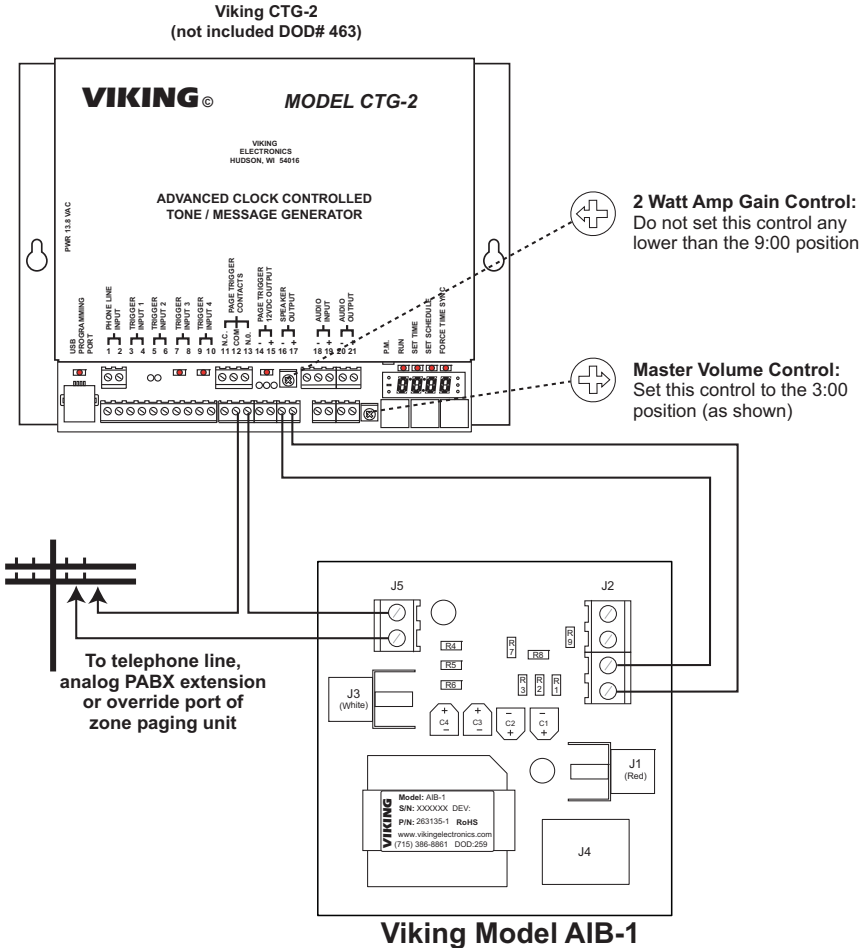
Viking CTG-2
(not included DOD# 463)

VIKING©

MODEL CTG-2

VIKING
ELECTRONICS
HUDSON, WI 54016

ADVANCED CLOCK CONTROLLED
TONE / MESSAGE GENERATOR

PWR 13.8 VAC

USB PROGRAMMING PORT

PHONE LINE INPUT
1 2

TRIGGER INPUT 1
3 4

TRIGGER INPUT 2
5 6

TRIGGER INPUT 3
7 8

TRIGGER INPUT 4
9 10

PAGE TRIGGER CONTACTS
N.C. COM N.O.
11 12 13

PAGE TRIGGER 12VDC OUTPUT
- +
14 15

SPEAKER OUTPUT
- +
16 17

AUDIO INPUT
- +
18 19

AUDIO OUTPUT
20 21

P.M.
RUN
SET TIME
SET SCHEDULE
FORCE TIME SYNC

2 Watt Amp Gain Control: Do not set this control any lower than the 9:00 position

Master Volume Control: Set this control to the 3:00 position (as shown)

To telephone line, analog PABX extension or override port of zone paging unit

J5
J2
R4
R5
R6
R7
R8
R9
R3
R2
R1
J3 (White)
C4
C3
C2
C1
J1 (Red)

VIKING
Model: AIB-1
S/N: XXXXXX DEV:
P/N: 263135-1 RoHS
www.vikingelectronics.com
(715) 386-8861 DOD:259

J4

Viking Model AIB-1